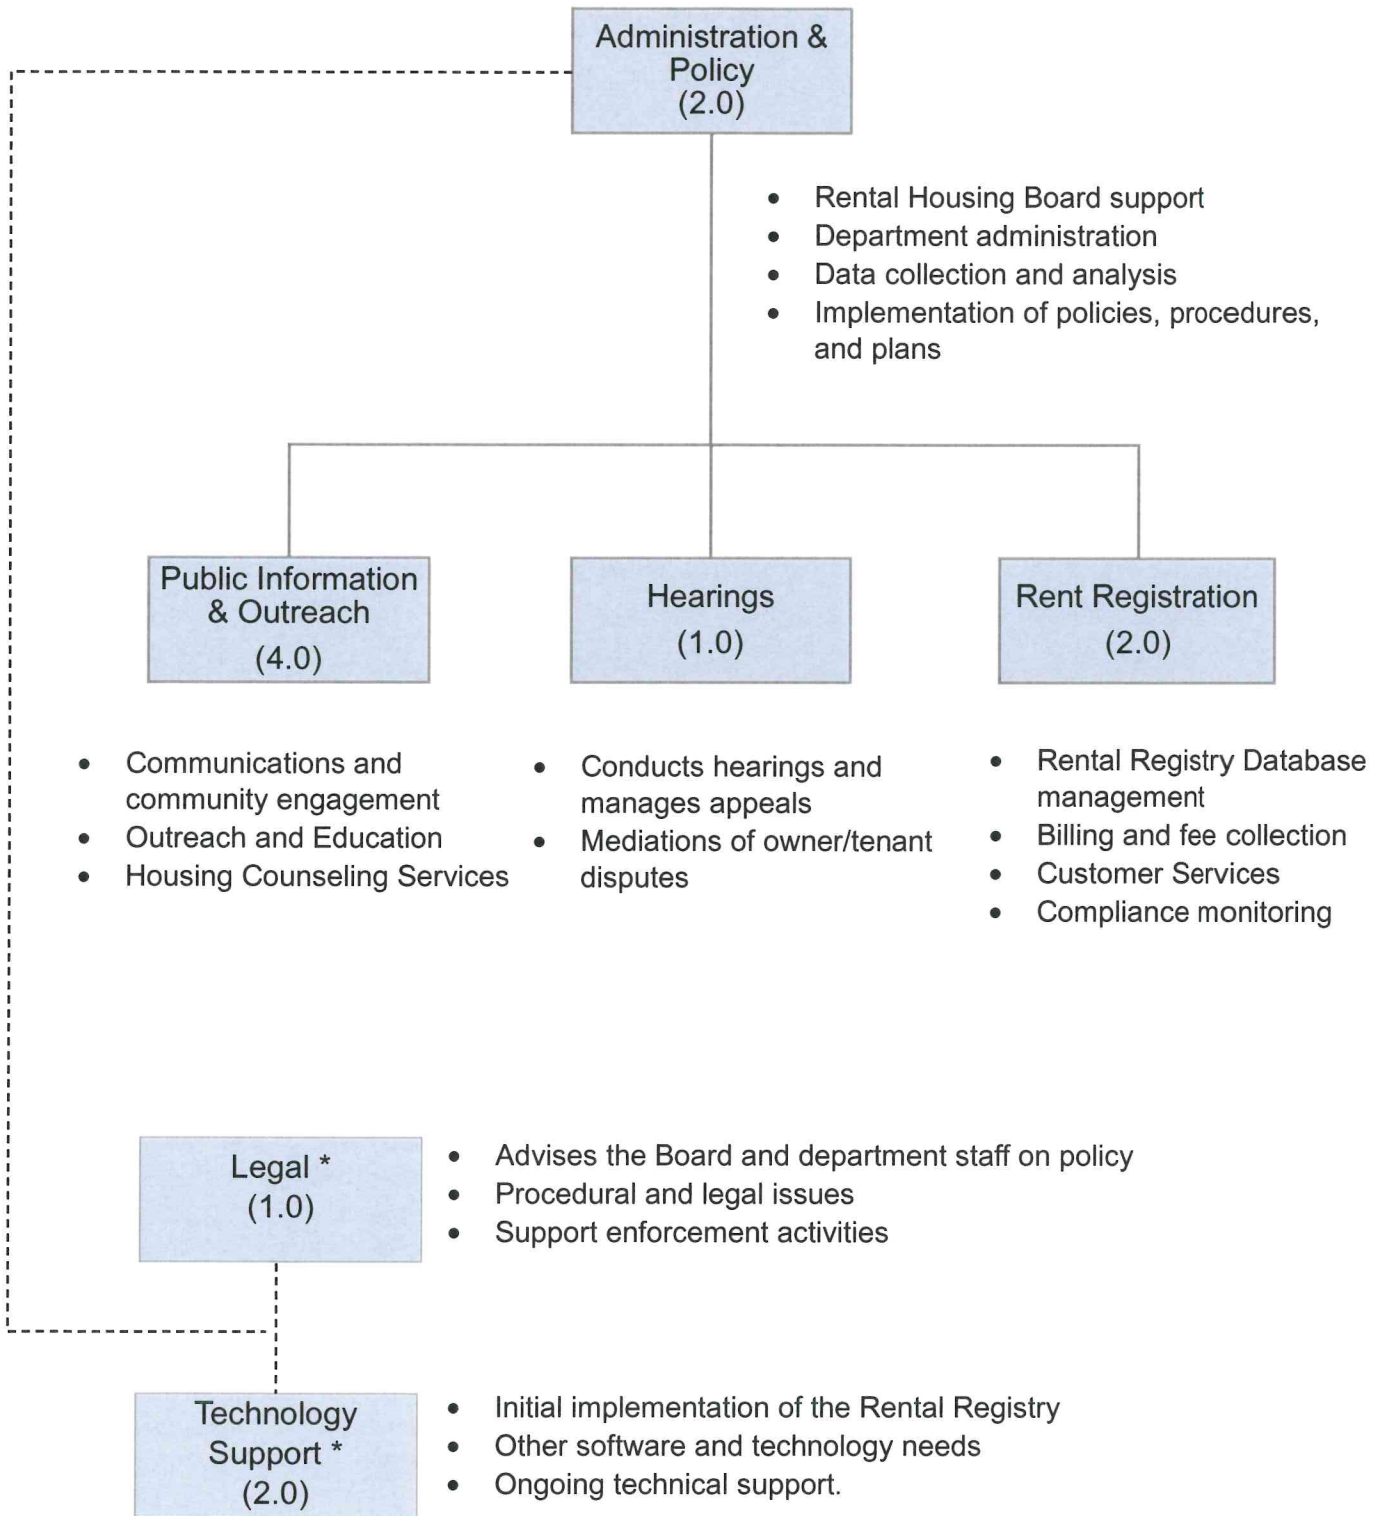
Administration & Policy
(2.0)

- Rental Housing Board support
- Department administration
- Data collection and analysis
- Implementation of policies, procedures, and plans

Public Information & Outreach
(4.0)

Hearings
(1.0)

Rent Registration
(2.0)

- Communications and community engagement
- Outreach and Education
- Housing Counseling Services

- Conducts hearings and manages appeals
- Mediations of owner/tenant disputes

- Rental Registry Database management
- Billing and fee collection
- Customer Services
- Compliance monitoring

Legal *
(1.0)

- Advises the Board and department staff on policy
- Procedural and legal issues
- Support enforcement activities

Technology Support *
(2.0)

- Initial implementation of the Rental Registry
- Other software and technology needs
- Ongoing technical support.